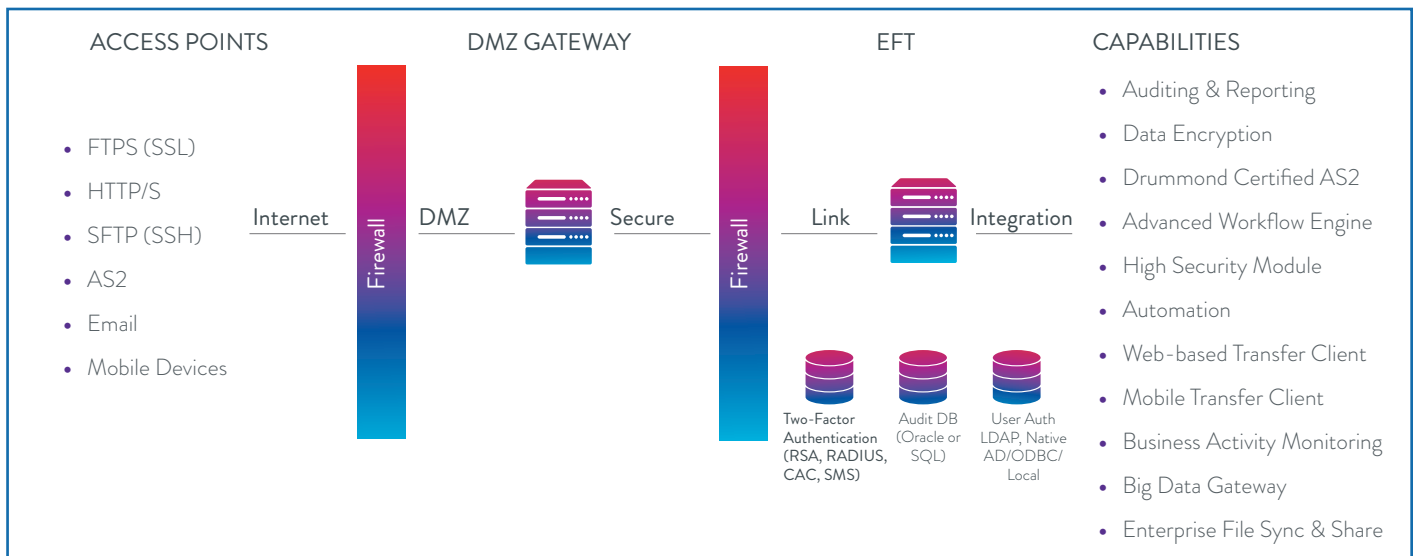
ACCESS POINTS

- FTPS (SSL)
- HTTP/S
- SFTP (SSH)
- AS2
- Email
- Mobile Devices

Internet

Firewall

DMZ GATEWAY

DMZ

Secure

Firewall

EFT

Link

Integration

Two-Factor Authentication (RSA, RADIUS, CAC, SMS)

Audit DB (Oracle or SQL)

User Auth LDAP, Native AD/ODBC/ Local

CAPABILITIES

- Auditing & Reporting
- Data Encryption
- Drummond Certified AS2
- Advanced Workflow Engine
- High Security Module
- Automation
- Web-based Transfer Client
- Mobile Transfer Client
- Business Activity Monitoring
- Big Data Gateway
- Enterprise File Sync & Share